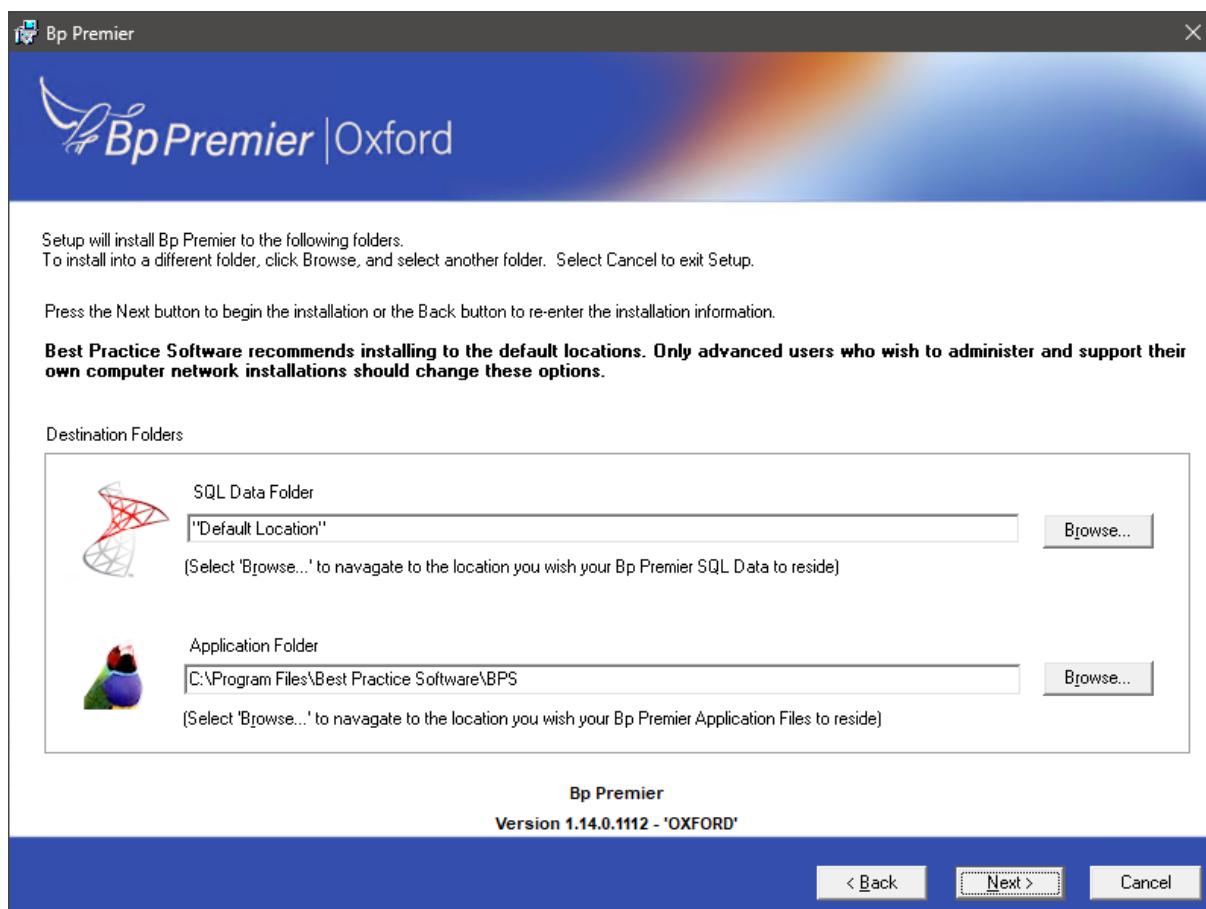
Bp Premier

Bp Premier | Oxford

Setup will install Bp Premier to the following folders.
To install into a different folder, click Browse, and select another folder. Select Cancel to exit Setup.

Press the Next button to begin the installation or the Back button to re-enter the installation information.

**Best Practice Software recommends installing to the default locations. Only advanced users who wish to administer and support their own computer network installations should change these options.**

Destination Folders

SQL Data Folder

"Default Location"

Browse...

(Select 'Browse...' to navagate to the location you wish your Bp Premier SQL Data to reside)

Application Folder

C:\Program Files\Best Practice Software\BPS

Browse...

(Select 'Browse...' to navagate to the location you wish your Bp Premier Application Files to reside)

**Bp Premier**

**Version 1.14.0.1112 - 'OXFORD'**

< Back

Next >

Cancel